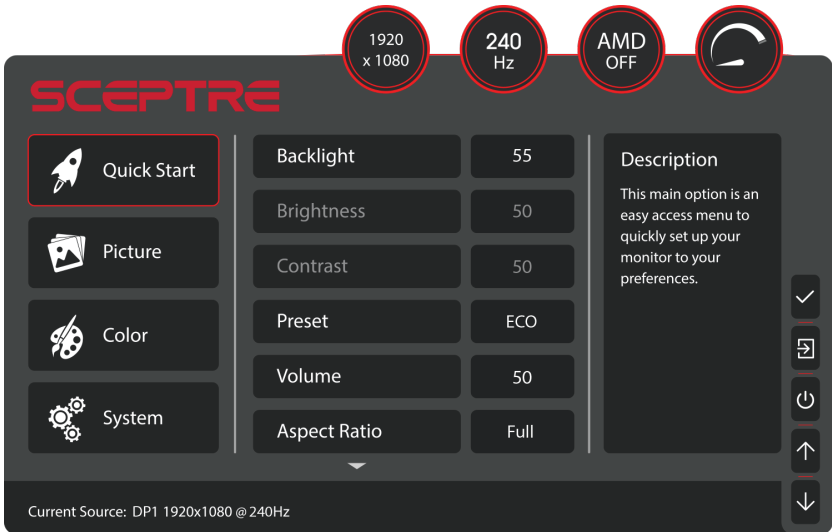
1920 x 1080

240 Hz

AMD OFF

SCEPTRE

Quick Start

Picture

Color

System

| | |
|---|---|
| Backlight | 55 |
| Brightness | 50 |
| Contrast | 50 |
| Preset | ECO |
| Volume | 50 |
| Aspect Ratio | Full |

Description

This main option is an easy access menu to quickly set up your monitor to your preferences.

Current Source: DP1 1920x1080 @ 240Hz